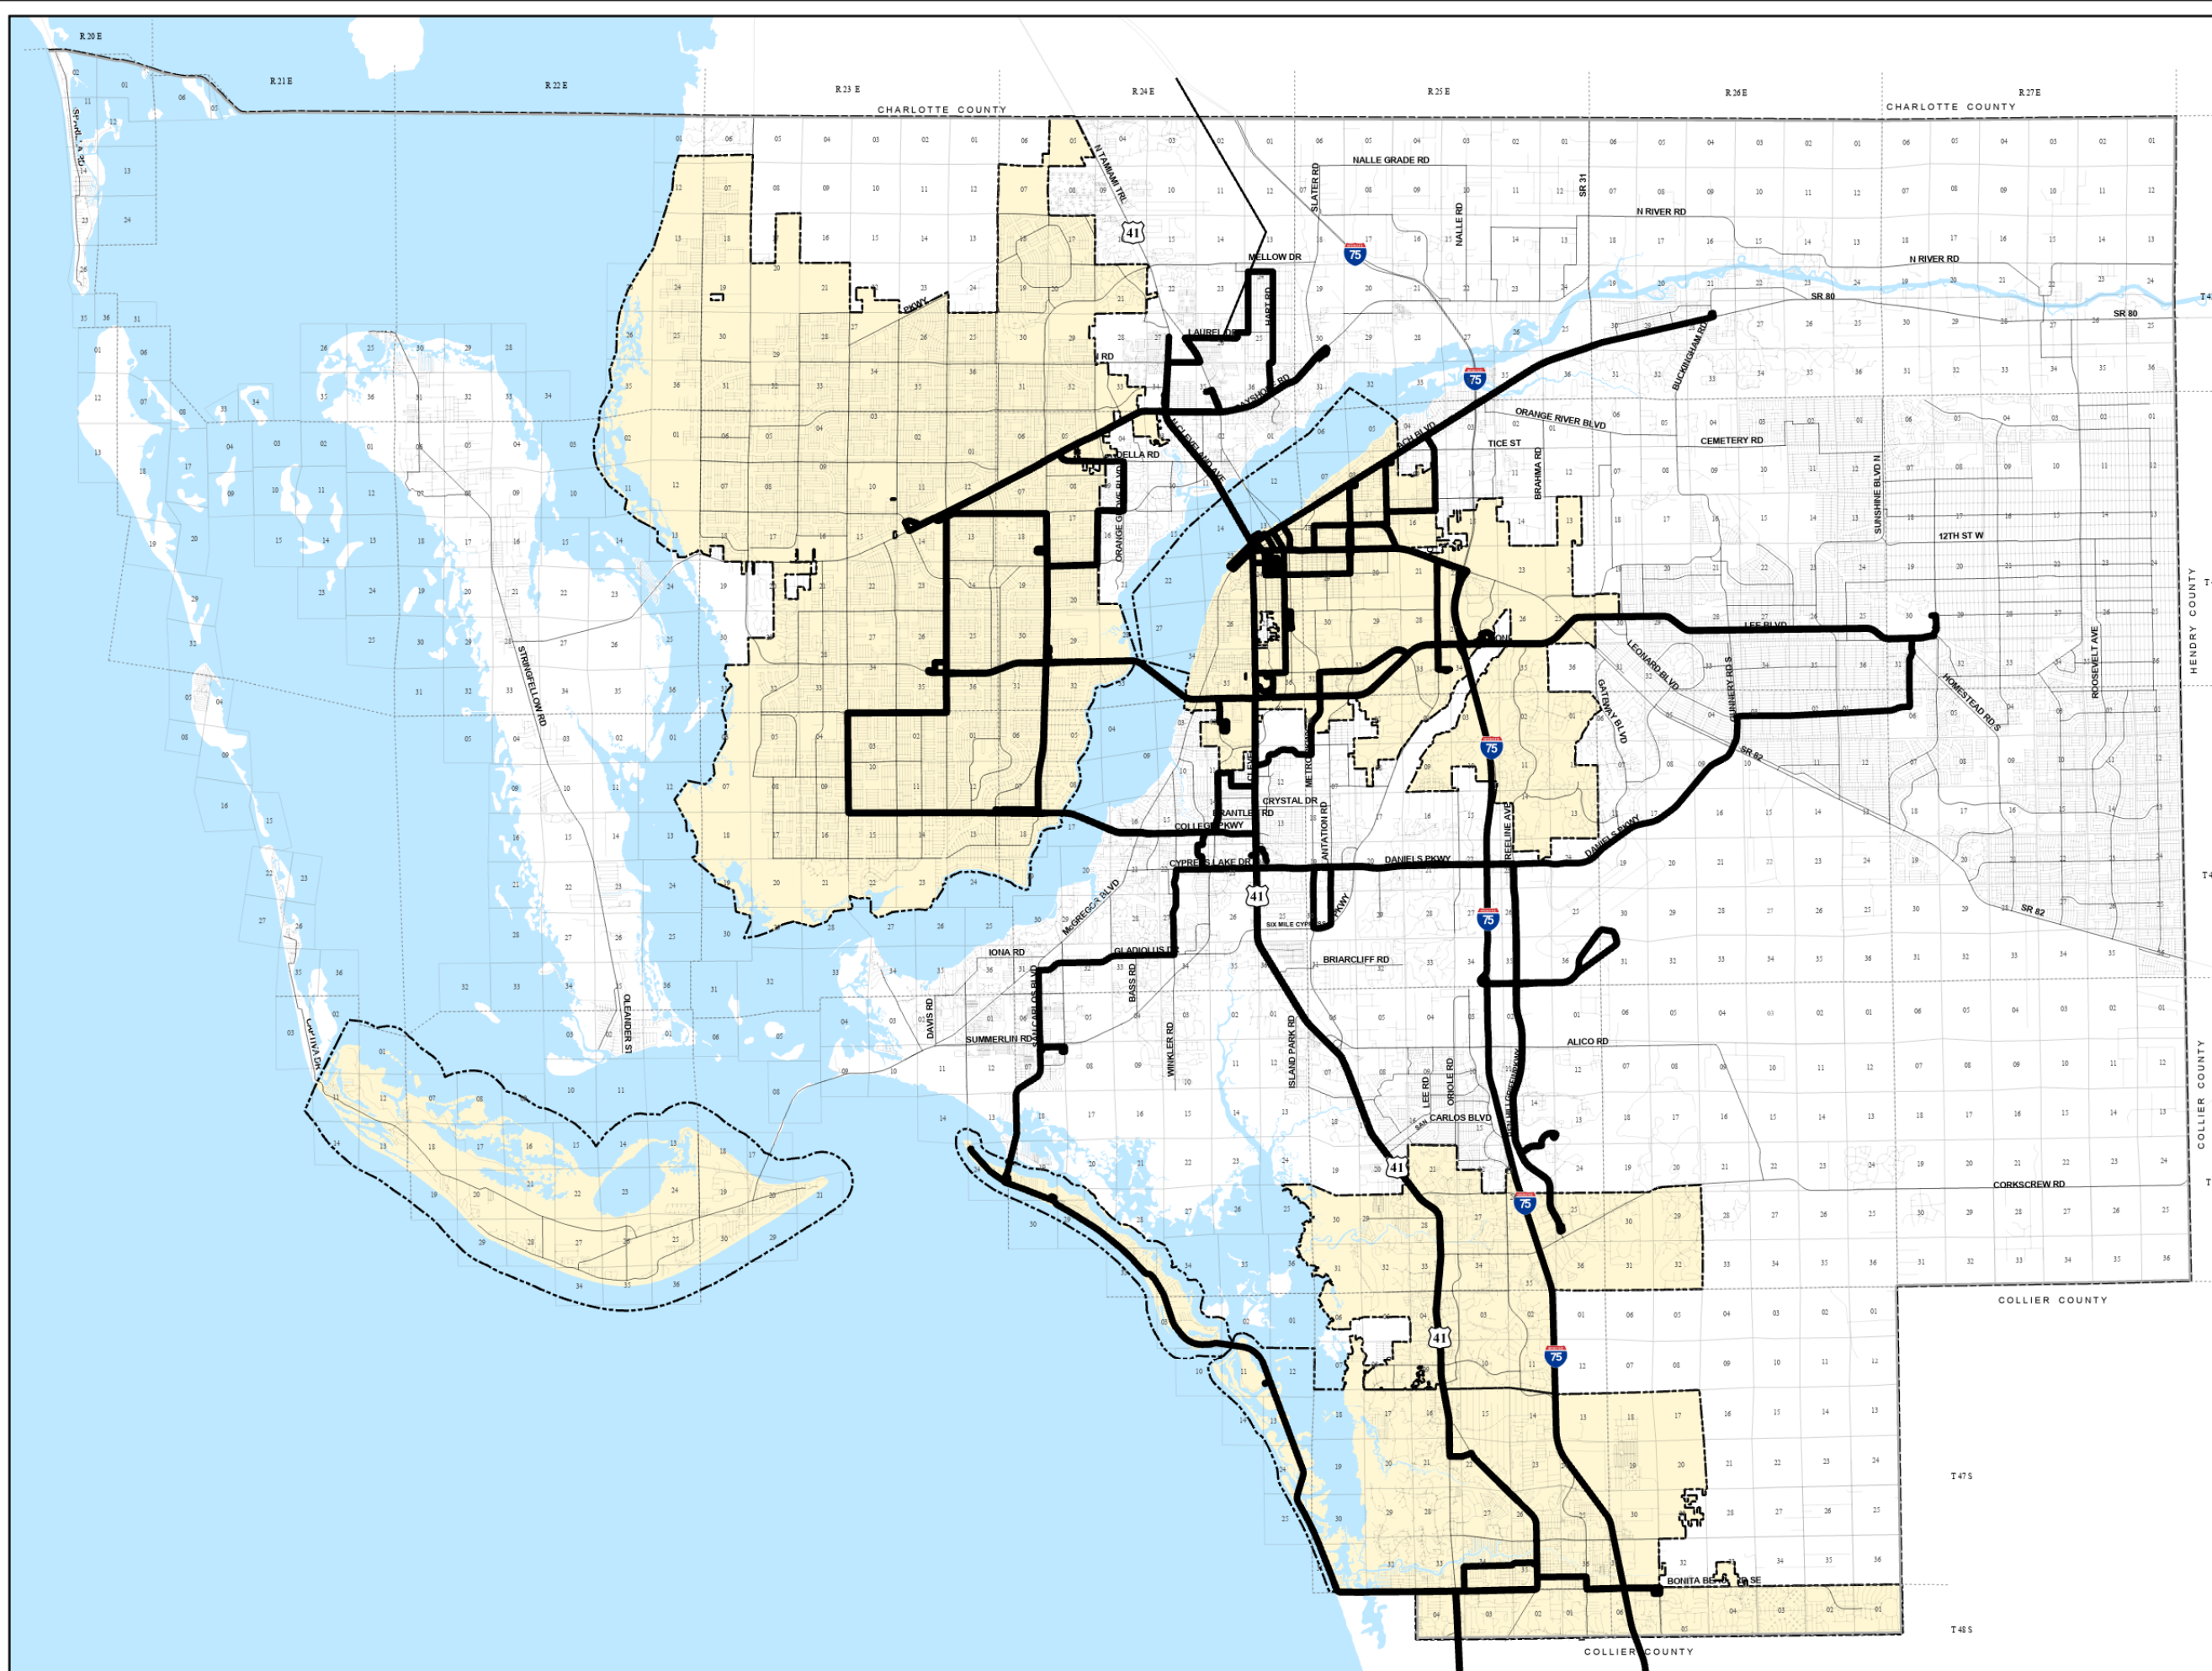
R 20 E
R 21 E
R 22 E
R 23 E
R 24 E
R 25 E
R 26 E
R 27 E
CHARLOTTE COUNTY
CHARLOTTE COUNTY
N TAMIAMI TRL
41
NALLE GRADE RD
SLATER RD
SR 31
N RIVER RD
NALLE RD
75
MELLOW DR
N RIVER RD
SR 80
SR 80
LAUREL DR
HART RD
BUCKINGHAM RD
75
ORANGE RIVER BLVD
TICE ST
CEMETERY RD
DELLA RD
ORANGE GROVE BLVD
BRAHMA RD
SUNSHINE BLVD N
12TH ST W
LEE BLVD
HENDRY COUNTY
LEONARD BLVD
GUNNERY RD S
HOMESTEAD RD S
ROOSEVELT AVE
GATEWAY BLVD
STRINGFELLOW RD
SR 82
75
CRYSTAL DR
COLLEGE PKWY
METRO
TREELINE AVE
DANIELS PKWY
CYPRESS LAKE DR
DANIELS PKWY
41
McGREGOR BLVD
SIX MILE CYPRESS PKWY
75
SR 82
IONA RD
GLADIOLUS DR
BRIARCLIFF RD
OLEANDER ST
DAVIS RD
BASS RD
SUMMERLIN RD
WINKLER RD
ISLAND PARK RD
ALICO RD
COLLIER COUNTY
LEE RD
ORIOLE RD
CARLOS BLVD
41
CORKSCREW RD
75
COLLIER COUNTY
41
75
T 47 S
BONITA BEACH RD SE
T 48 S
COLLIER COUNTY